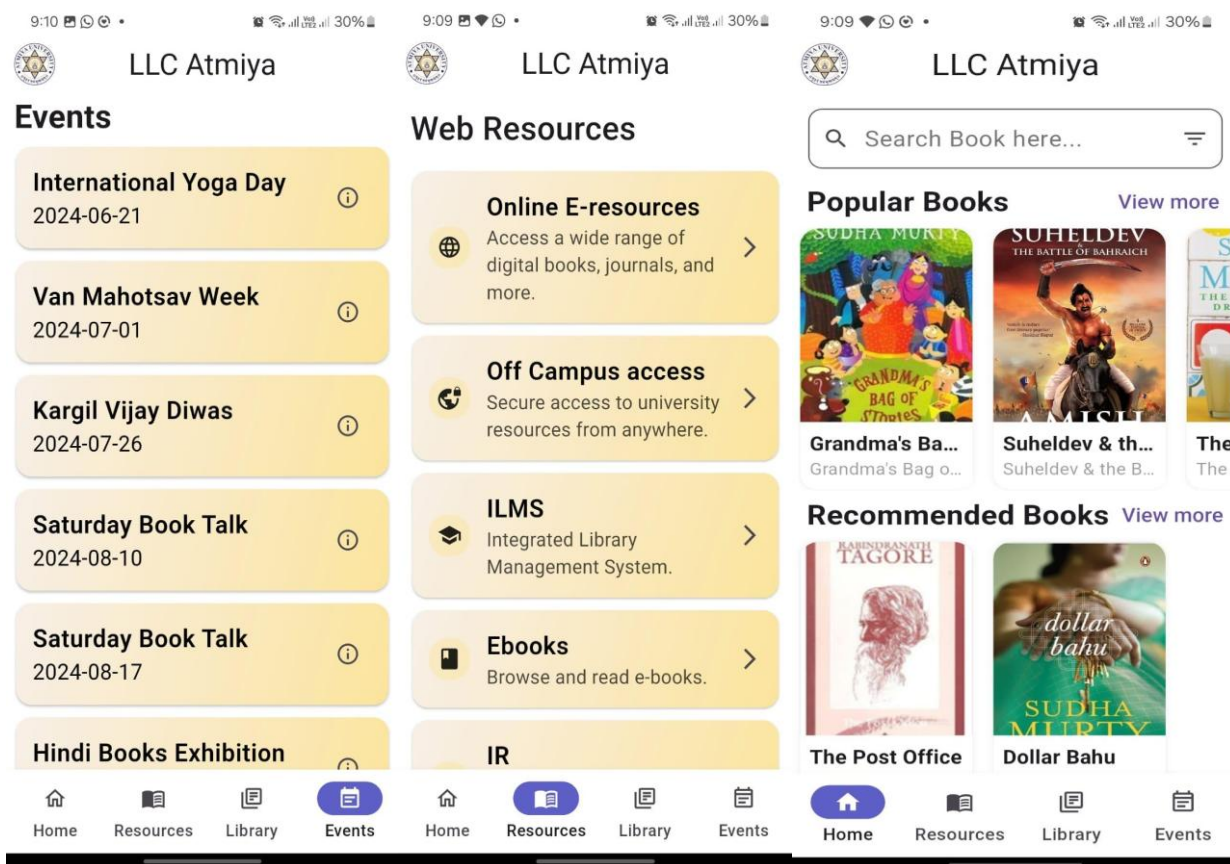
9:10 30%

LLC Atmiya

Events

International Yoga Day
2024-06-21

Van Mahotsav Week
2024-07-01

Kargil Vijay Diwas
2024-07-26

Saturday Book Talk
2024-08-10

Saturday Book Talk
2024-08-17

Hindi Books Exhibition

Home Resources Library Events

9:09 30%

LLC Atmiya

Web Resources

Online E-resources
Access a wide range of digital books, journals, and more.

Off Campus access
Secure access to university resources from anywhere.

ILMS
Integrated Library Management System.

Ebooks
Browse and read e-books.

IR

Home Resources Library Events

9:09 30%

LLC Atmiya

Search Book here...

Popular Books View more

SUDHA MURTY
GRANDMA'S BAG OF STORIES

SUHELDEV
THE BATTLE OF BAHRAICH
AMISH

Grandma's Ba...
Grandma's Bag o...

Suheldev & th...
Suheldev & the B...

The
The

Recommended Books View more

RABINDRANATH TAGORE

dollar bahu
SUDHA MURTY

The Post Office

Dollar Bahu

Home Resources Library Events